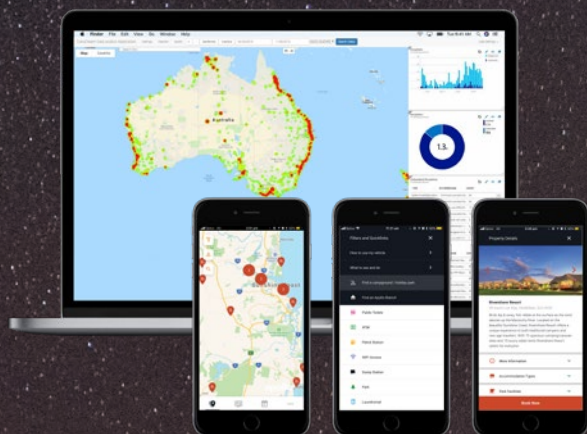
Finder File Edit View Go Window Help

Australia

1.3.

Filters and Conditions

How is your trip vehicle

What is near and far

Find a campground / holiday park

Find an Audio Branch

Public Toilets

RTM

Petrol Station

WiFi Access

Dump Station

Park

Laundromat

Property Details

Showtime Resort

More Information

Accommodation Types

Park Facilities

Book Now